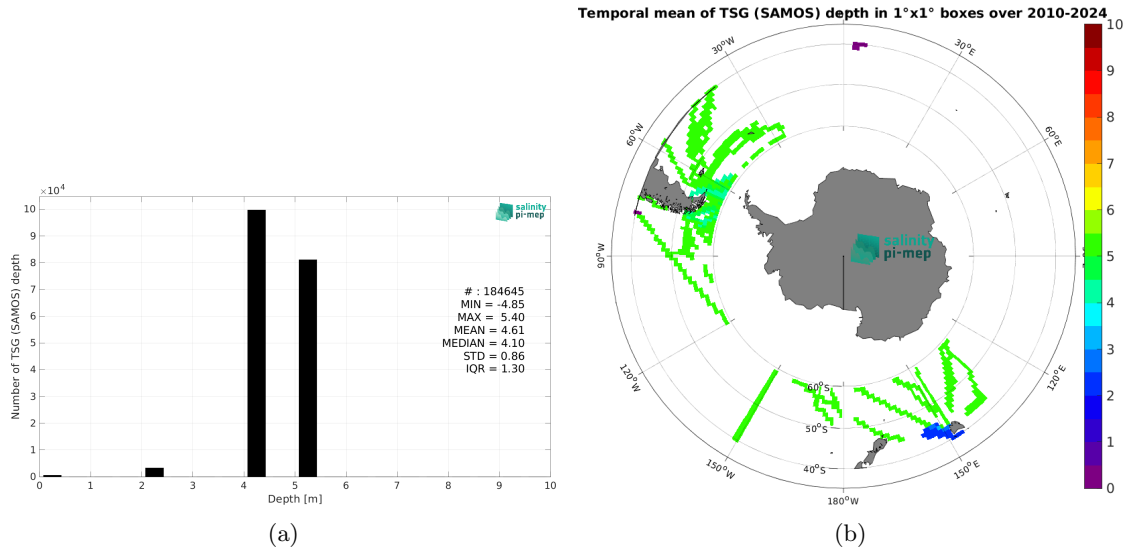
$\times10^4$

10
9
8
7
6
5
4
3
2
1
0

Number of TSG (SAMOS) depth

salinity pi-mep

# : 184645
MIN = -4.85
MAX = 5.40
MEAN = 4.61
MEDIAN = 4.10
STD = 0.86
IQR = 1.30

0 1 2 3 4 5 6 7 8 9 10
Depth [m]

(a)

Temporal mean of TSG (SAMOS) depth in 1°x1° boxes over 2010-2024

30°W
30°E
60°W
60°E
90°W
120°W
120°E
150°W
150°E
180°W
60°S
50°S
40°S

salinity pi-mep

10
9
8
7
6
5
4
3
2
1
0

(b)